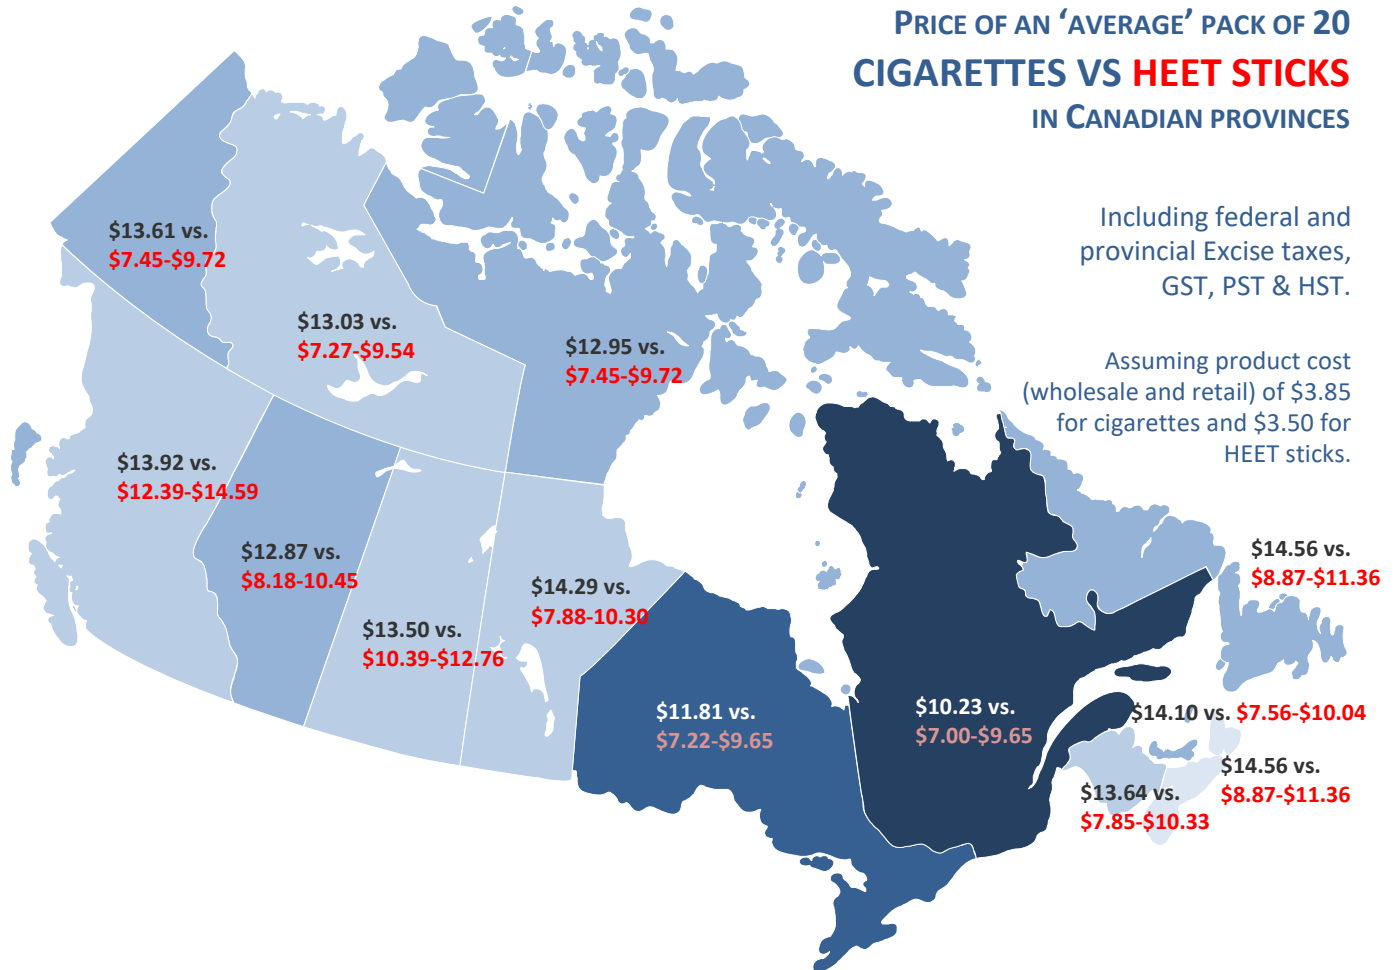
PRICE OF AN 'AVERAGE' PACK OF 20
CIGARETTES VS HEET STICKS
IN CANADIAN PROVINCES

Including federal and provincial Excise taxes, GST, PST & HST.

Assuming product cost (wholesale and retail) of $3.85 for cigarettes and $3.50 for HEET sticks.

$13.61 vs.
$7.45-$9.72

$13.03 vs.
$7.27-$9.54

$12.95 vs.
$7.45-$9.72

$13.92 vs.
$12.39-$14.59

$12.87 vs.
$8.18-10.45

$13.50 vs.
$10.39-$12.76

$14.29 vs.
$7.88-10.30

$11.81 vs.
$7.22-$9.65

$10.23 vs.
$7.00-$9.65

$14.56 vs.
$8.87-$11.36

$14.10 vs. $7.56-$10.04

$14.56 vs.
$8.87-$11.36

$13.64 vs.
$7.85-$10.33